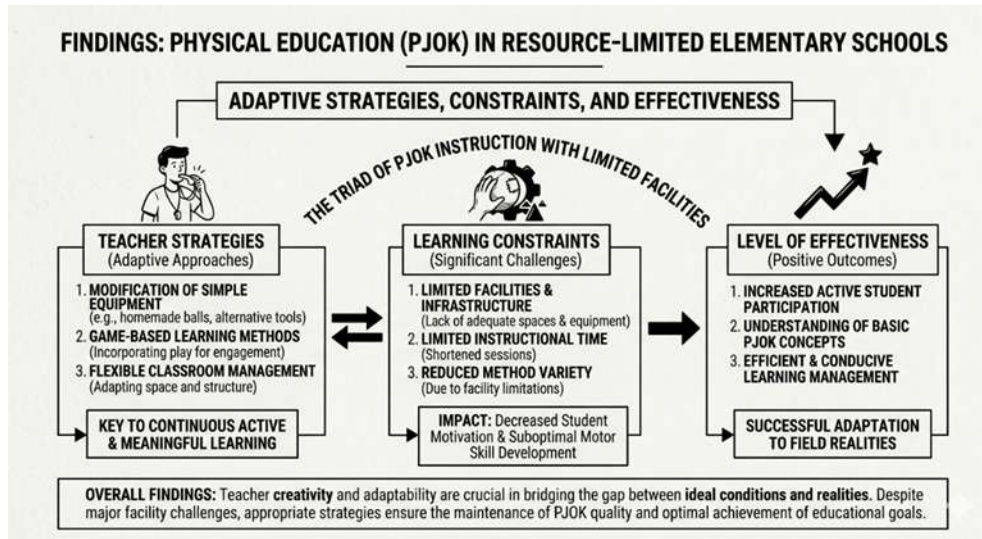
FINDINGS: PHYSICAL EDUCATION (PJOK) IN RESOURCE-LIMITED ELEMENTARY SCHOOLS

ADAPTIVE STRATEGIES, CONSTRAINTS, AND EFFECTIVENESS

THE TRIAD OF PJOK INSTRUCTION WITH LIMITED FACILITIES

TEACHER STRATEGIES
(Adaptive Approaches)

1. MODIFICATION OF SIMPLE EQUIPMENT
(e.g., homemade balls, alternative tools)
2. GAME-BASED LEARNING METHODS
(Incorporating play for engagement)
3. FLEXIBLE CLASSROOM MANAGEMENT
(Adapting space and structure)

KEY TO CONTINUOUS ACTIVE & MEANINGFUL LEARNING

LEARNING CONSTRAINTS
(Significant Challenges)

1. LIMITED FACILITIES & INFRASTRUCTURE
(Lack of adequate spaces & equipment)
2. LIMITED INSTRUCTIONAL TIME
(Shortened sessions)
3. REDUCED METHOD VARIETY
(Due to facility limitations)

IMPACT: Decreased Student Motivation & Suboptimal Motor Skill Development

LEVEL OF EFFECTIVENESS
(Positive Outcomes)

1. INCREASED ACTIVE STUDENT PARTICIPATION
2. UNDERSTANDING OF BASIC PJOK CONCEPTS
3. EFFICIENT & CONDUCIVE LEARNING MANAGEMENT

SUCCESSFUL ADAPTATION TO FIELD REALITIES

OVERALL FINDINGS: Teacher creativity and adaptability are crucial in bridging the gap between ideal conditions and realities. Despite major facility challenges, appropriate strategies ensure the maintenance of PJOK quality and optimal achievement of educational goals.